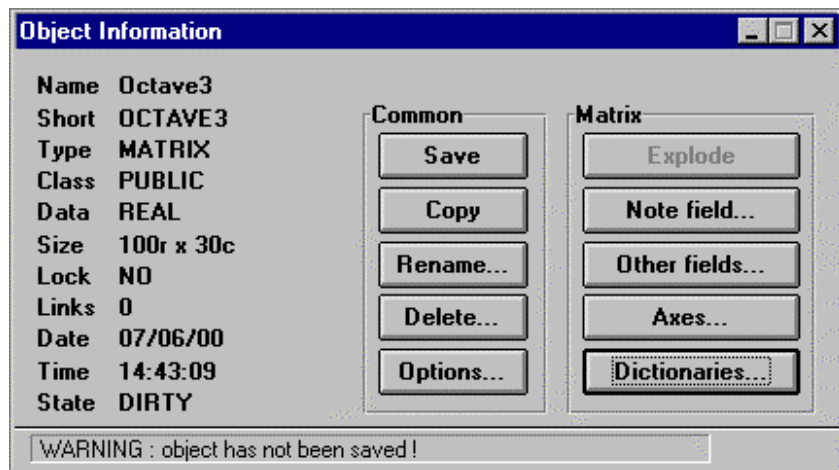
Object Information

| | |
|---|---|
| Name | Octave3 |
| Short | OCTAVE3 |
| Type | MATRIX |
| Class | PUBLIC |
| Data | REAL |
| Size | 100r x 30c |
| Lock | NO |
| Links | 0 |
| Date | 07/06/00 |
| Time | 14:43:09 |
| State | DIRTY |

Common
Save
Copy
Rename...
Delete...
Options...

Matrix
Explode
Note field...
Other fields...
Axes...
Dictionaries...

WARNING : object has not been saved !